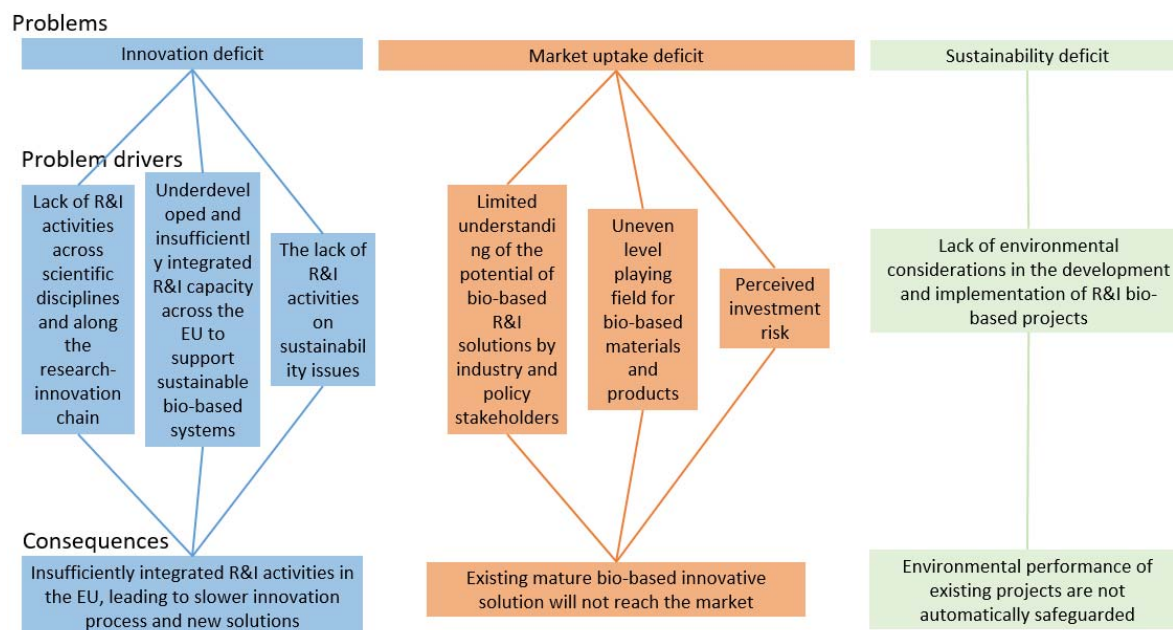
Problems

Innovation deficit

Market uptake deficit

Sustainability deficit

Problem drivers

Lack of R&I activities across scientific disciplines and along the research-innovation chain

Underdeveloped and insufficiently integrated R&I capacity across the EU to support sustainable bio-based systems

The lack of R&I activities on sustainability issues

Limited understanding of the potential of bio-based R&I solutions by industry and policy stakeholders

Uneven level playing field for bio-based materials and products

Perceived investment risk

Lack of environmental considerations in the development and implementation of R&I bio-based projects

Consequences

Insufficiently integrated R&I activities in the EU, leading to slower innovation process and new solutions

Existing mature bio-based innovative solution will not reach the market

Environmental performance of existing projects are not automatically safeguarded